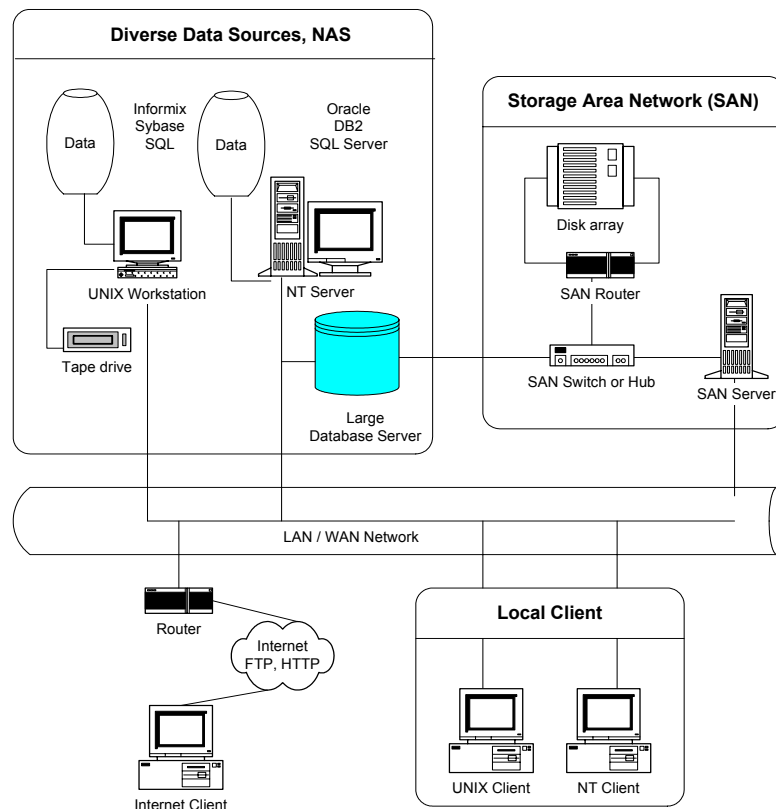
Diverse Data Sources, NAS

Data

Informix
Sybase
SQL

Data

Oracle
DB2
SQL Server

UNIX Workstation

NT Server

Tape drive

Large
Database Server

Storage Area Network (SAN)

Disk array

SAN Router

SAN Switch or Hub

SAN Server

LAN / WAN Network

Router

Internet
FTP, HTTP

Internet Client

Local Client

UNIX Client

NT Client